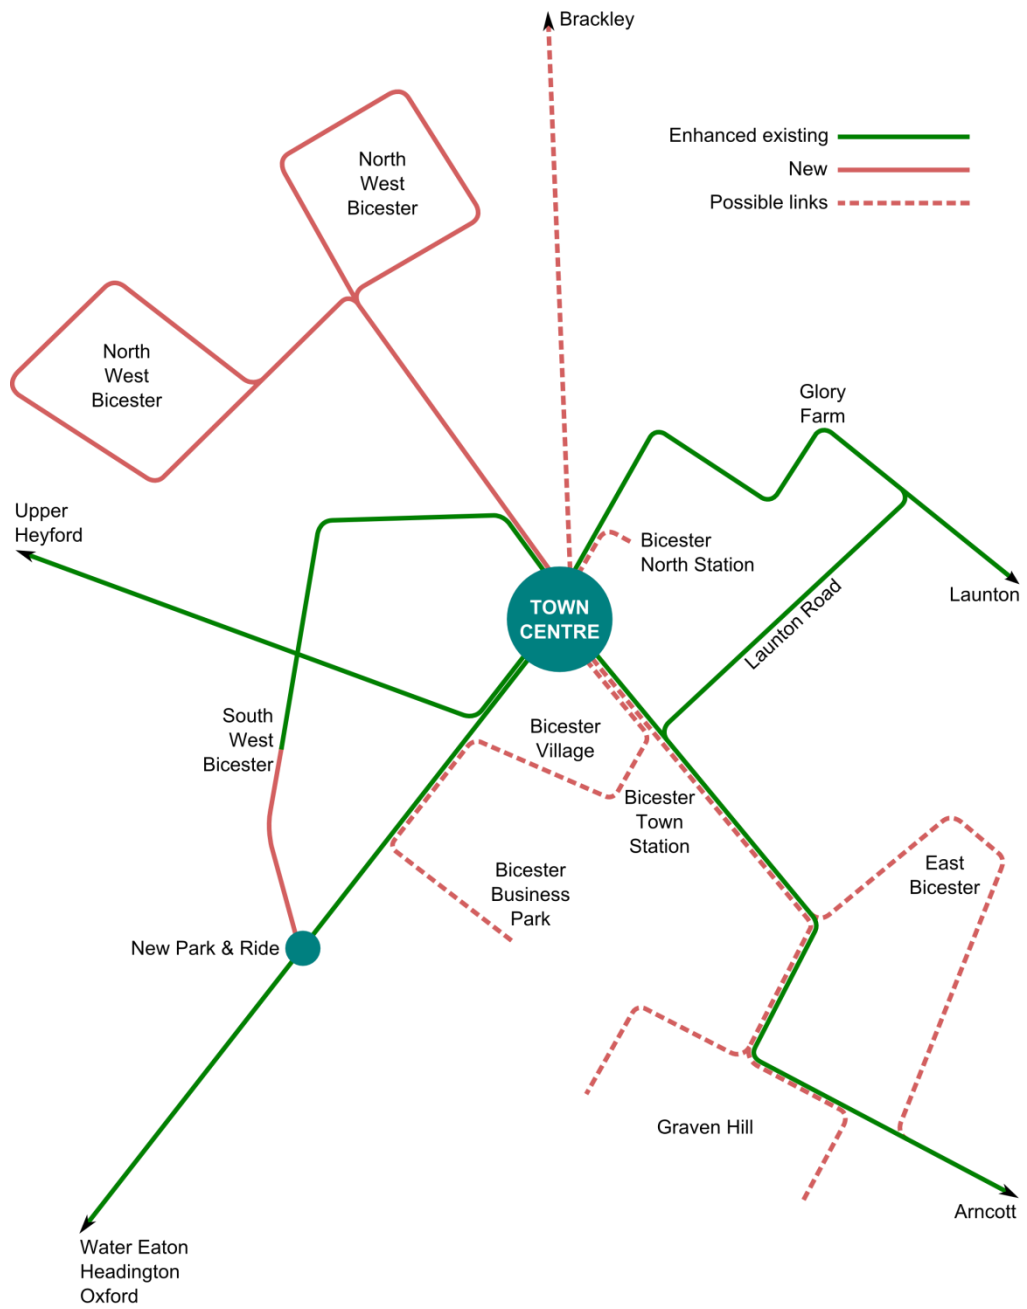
Brackley

Enhanced existing
New
Possible links

North West Bicester

North West Bicester

Glory Farm

Upper Heyford

Bicester North Station

Launton

TOWN CENTRE

Launton Road

South West Bicester

Bicester Village

Bicester Town Station

Bicester Business Park

East Bicester

New Park & Ride

Graven Hill

Arncott

Water Eaton
Headington
Oxford